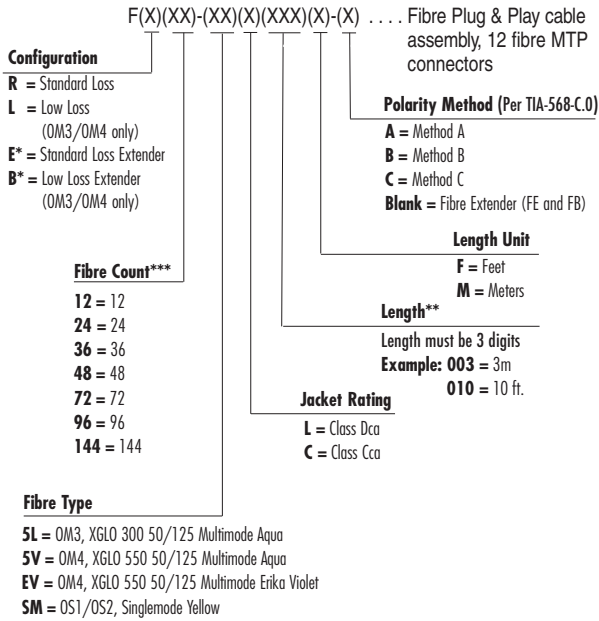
F(X)(XX)-(XX)(X)(XXX)(X)-(X) . . . . Fibre Plug & Play cable assembly, 12 fibre MTP connectors

**Configuration**
**R** = Standard Loss
**L** = Low Loss (OM3/OM4 only)
**E*** = Standard Loss Extender
**B*** = Low Loss Extender (OM3/OM4 only)

**Polarity Method** (Per TIA-568-C.0)
**A** = Method A
**B** = Method B
**C** = Method C
**Blank** = Fibre Extender (FE and FB)

**Length Unit**
**F** = Feet
**M** = Meters

**Fibre Count*****
**12** = 12
**24** = 24
**36** = 36
**48** = 48
**72** = 72
**96** = 96
**144** = 144

**Length****
Length must be 3 digits
**Example: 003** = 3m
**010** = 10 ft.

**Jacket Rating**
**L** = Class Dca
**C** = Class Cca

**Fibre Type**
**5L** = OM3, XGLO 300 50/125 Multimode Aqua
**5V** = OM4, XGLO 550 50/125 Multimode Aqua
**EV** = OM4, XGLO 550 50/125 Multimode Erika Violet
**SM** = OS1/OS2, Singlemode Yellow